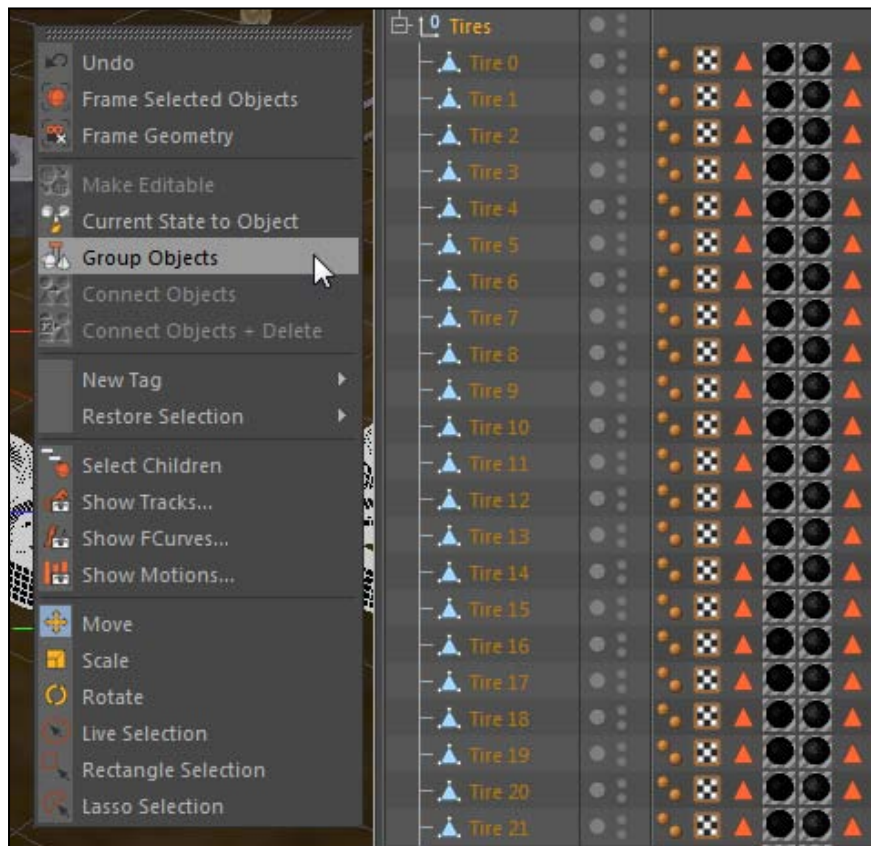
Undo
Frame Selected Objects
Frame Geometry
Make Editable
Current State to Object
Group Objects
Connect Objects
Connect Objects + Delete
New Tag
Restore Selection
Select Children
Show Tracks...
Show FCurves...
Show Motions...
Move
Scale
Rotate
Live Selection
Rectangle Selection
Lasso Selection

Tires
Tire 0
Tire 1
Tire 2
Tire 3
Tire 4
Tire 5
Tire 6
Tire 7
Tire 8
Tire 9
Tire 10
Tire 11
Tire 12
Tire 13
Tire 14
Tire 15
Tire 16
Tire 17
Tire 18
Tire 19
Tire 20
Tire 21